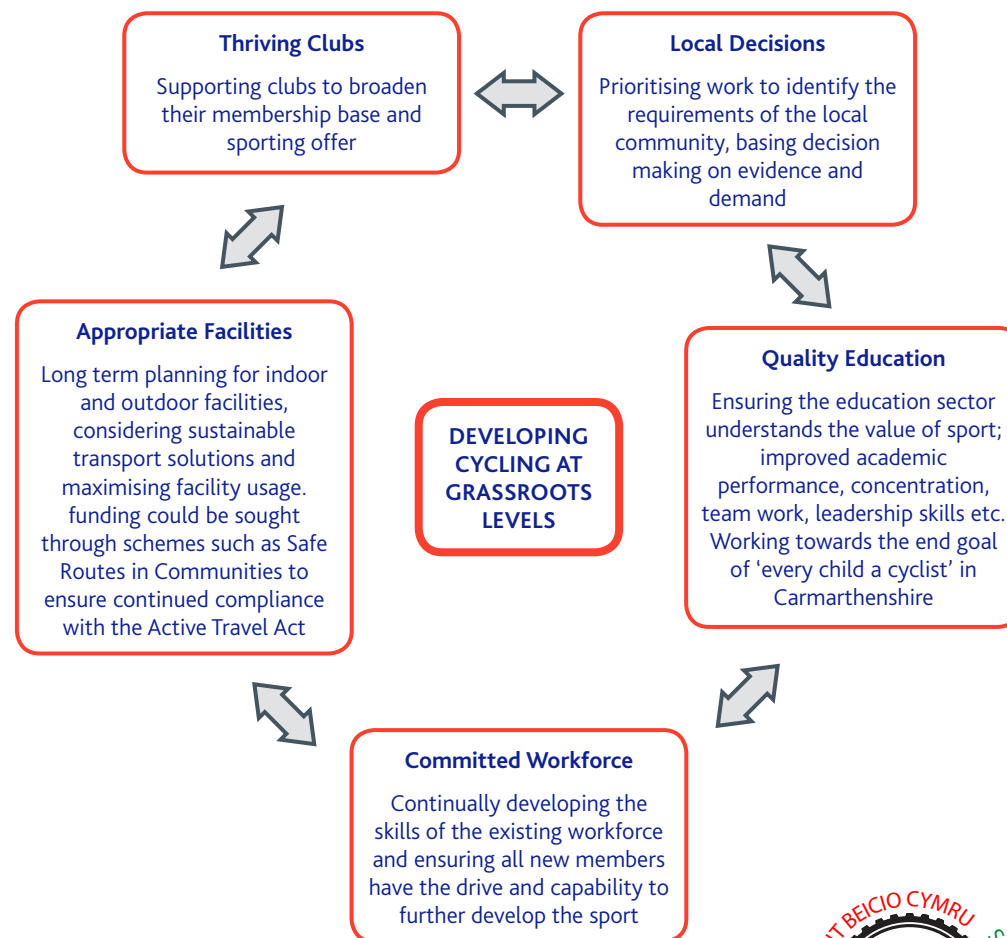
Thriving Clubs

Supporting clubs to broaden their membership base and sporting offer

Local Decisions

Prioritising work to identify the requirements of the local community, basing decision making on evidence and demand

Appropriate Facilities

Long term planning for indoor and outdoor facilities, considering sustainable transport solutions and maximising facility usage. funding could be sought through schemes such as Safe Routes in Communities to ensure continued compliance with the Active Travel Act

DEVELOPING CYCLING AT GRASSROOTS LEVELS

Quality Education

Ensuring the education sector understands the value of sport; improved academic performance, concentration, team work, leadership skills etc. Working towards the end goal of 'every child a cyclist' in Carmarthenshire

Committed Workforce

Continually developing the skills of the existing workforce and ensuring all new members have the drive and capability to further develop the sport

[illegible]T BEICIO CYMRU